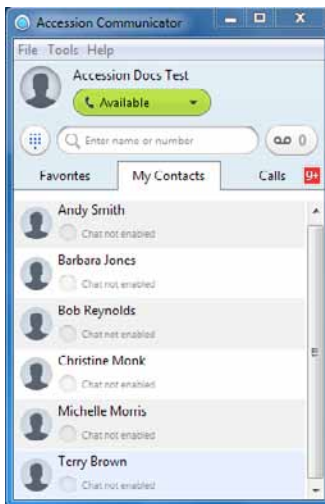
Accession Communicator

File Tools Help

Accession Docs Test

Available

Enter name or number

0

Favorites

My Contacts

Calls

9+

Andy Smith

Chat not enabled

Barbara Jones

Chat not enabled

Bob Reynolds

Chat not enabled

Christine Monk

Chat not enabled

Michelle Morris

Chat not enabled

Terry Brown

Chat not enabled